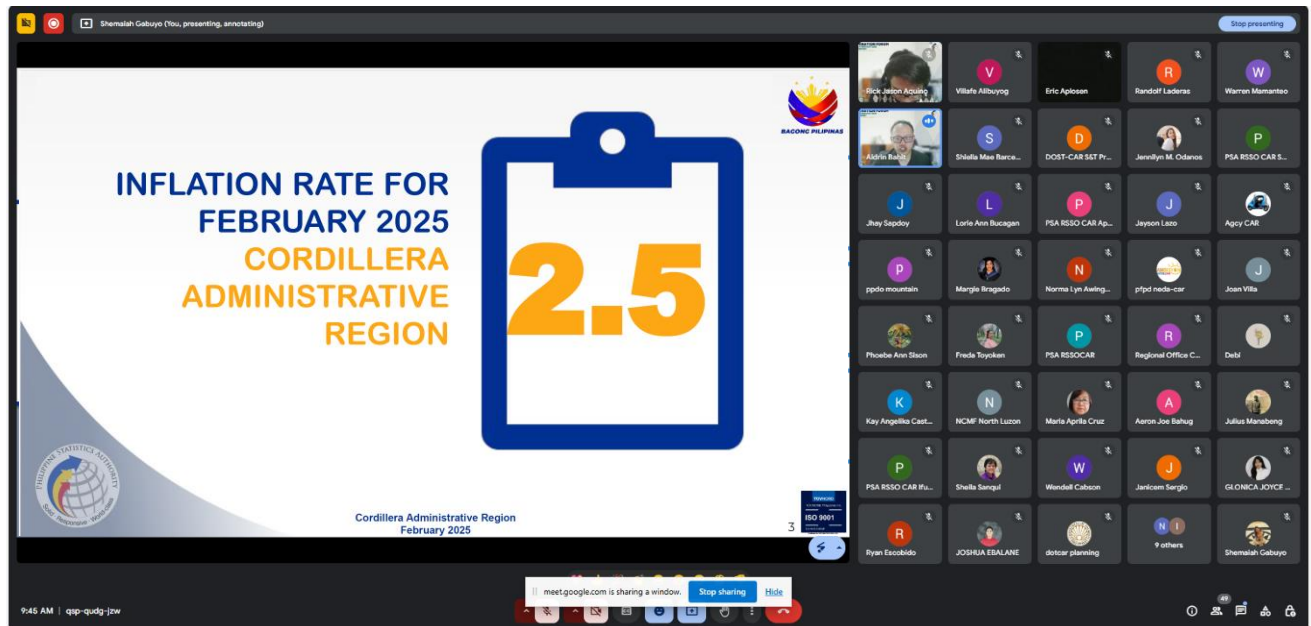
Shemaiah Gabuyo (You, presenting, annotating)

Stop presenting

BAGONG PILIPINAS

INFLATION RATE FOR FEBRUARY 2025

CORDILLERA ADMINISTRATIVE REGION

2.5

PHILIPPINE STATISTICS AUTHORITY

Solid · Responsive · World-class

Cordillera Administrative Region
February 2025

3

ISO 9001

Rick Jason Aquino
Villafe Alibuyog
Eric Aplosen
Randolf Laderas
Warren Mamanteo
Aldrin Bahit
Shiella Mae Barce...
DOST-CAR S&T Pr...
Jennilyn M. Odanos
PSA RSSO CAR S...
Jhay Sapdoy
Lorie Ann Bucagan
PSA RSSO CAR Ap...
Jayson Lazo
Agcy CAR
ppdo mountain
Margie Bragado
Norma Lyn Awing...
pfpd neda-car
Joan Villa
Phoebe Ann Sison
Freda Toyoken
PSA RSSOCAR
Regional Office C...
Debi
Kay Angelika Cast...
NCMF North Luzon
Maria Aprila Cruz
Aeron Joe Bahug
Julius Manabeng
PSA RSSO CAR Ifu...
Sheila Sanqui
Wendell Cabson
Janicem Sergio
GLONICA JOYCE ...
Ryan Escobido
JOSHUA EBALANE
dotcar planning
9 others
Shemaiah Gabuyo

9:45 AM | qsp-qudg-jzw

meet.google.com is sharing a window.
Stop sharing
Hide

49